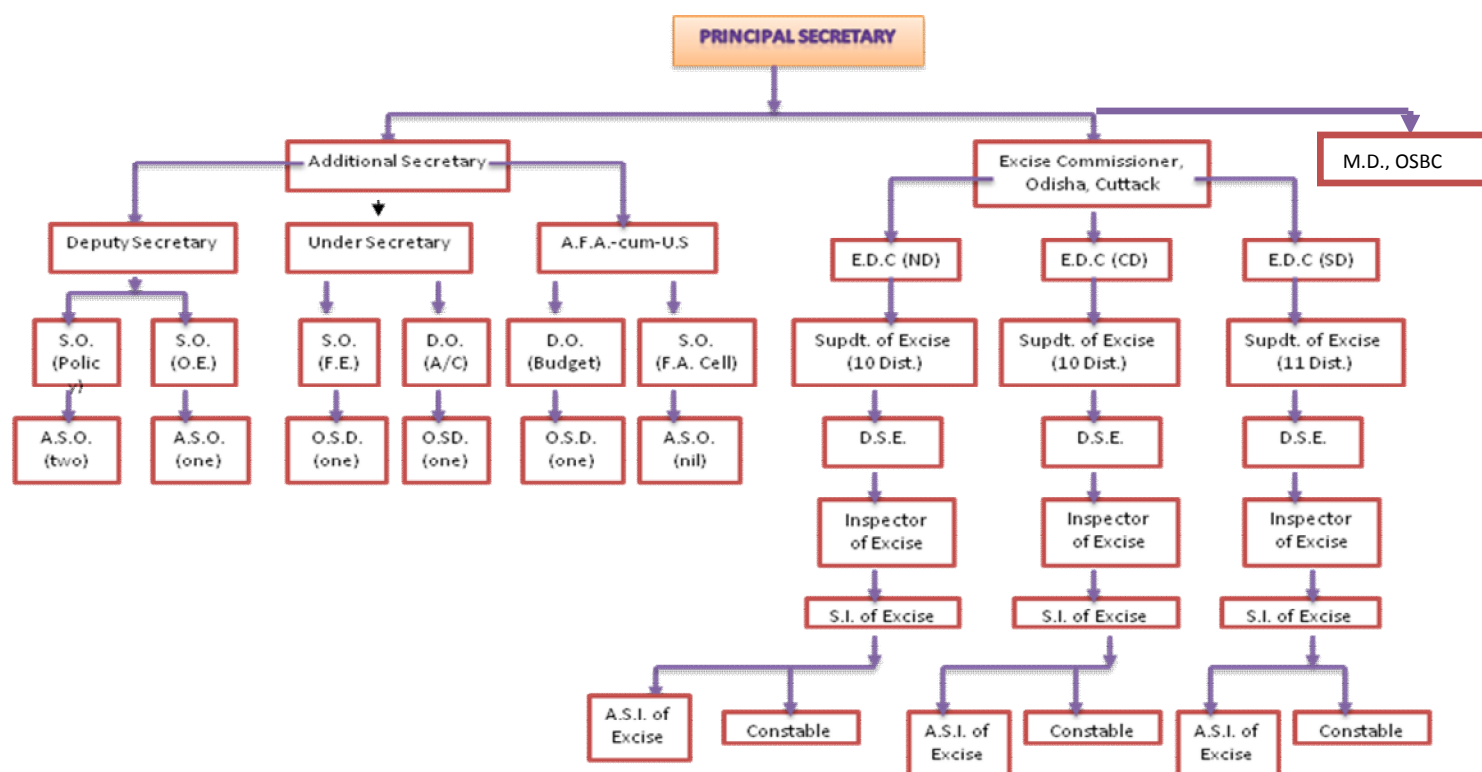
PRINCIPAL SECRETARY

Additional Secretary

Excise Commissioner, Odisha, Cuttack

M.D., OSBC

Deputy Secretary

Under Secretary

A.F.A.-cum-U.S

E.D.C (ND)

E.D.C (CD)

E.D.C (SD)

S.O. (Policy)

S.O. (O.E.)

S.O. (F.E.)

D.O. (A/C)

D.O. (Budget)

S.O. (F.A. Cell)

Supdt. of Excise (10 Dist.)

Supdt. of Excise (10 Dist.)

Supdt. of Excise (11 Dist.)

A.S.O. (two)

A.S.O. (one)

O.S.D. (one)

O.SD. (one)

O.S.D. (one)

A.S.O. (nil)

D.S.E.

D.S.E.

D.S.E.

Inspector of Excise

Inspector of Excise

Inspector of Excise

S.I. of Excise

S.I. of Excise

S.I. of Excise

A.S.I. of Excise

Constable

A.S.I. of Excise

Constable

A.S.I. of Excise

Constable